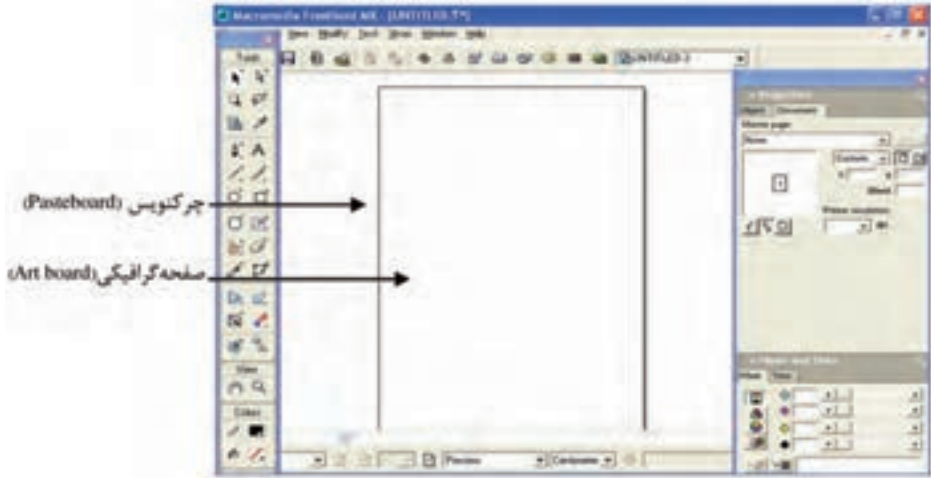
Macromedia FreeHand MX - [UNTITLED-1*]

File Edit View Modify Text Xtras Window Help

UNTITLED-1

Tools

View

Colors

چرکنویس (Pasteboard)

صفحه‌گرافیکی(Art board)

Properties

Object Document

Master page

None

Custom

Bleed

Printer resolution

Preview

Centimeters

Mixer and Tints